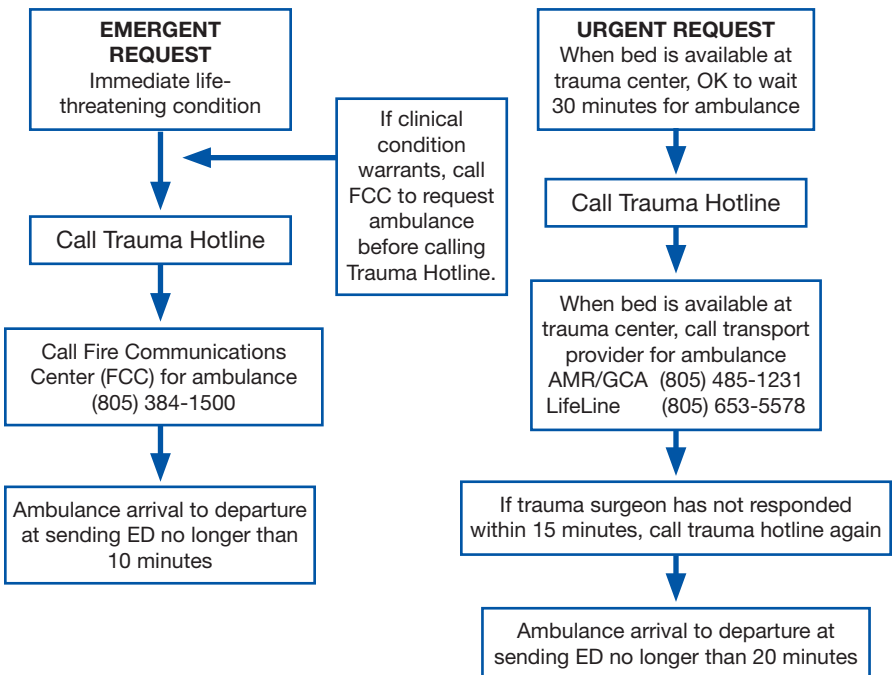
EMERGENT REQUEST
Immediate life-threatening condition

If clinical condition warrants, call FCC to request ambulance before calling Trauma Hotline.

Call Trauma Hotline

Call Fire Communications Center (FCC) for ambulance (805) 384-1500

Ambulance arrival to departure at sending ED no longer than 10 minutes

URGENT REQUEST
When bed is available at trauma center, OK to wait 30 minutes for ambulance

Call Trauma Hotline

When bed is available at trauma center, call transport provider for ambulance
AMR/GCA (805) 485-1231
LifeLine (805) 653-5578

If trauma surgeon has not responded within 15 minutes, call trauma hotline again

Ambulance arrival to departure at sending ED no longer than 20 minutes